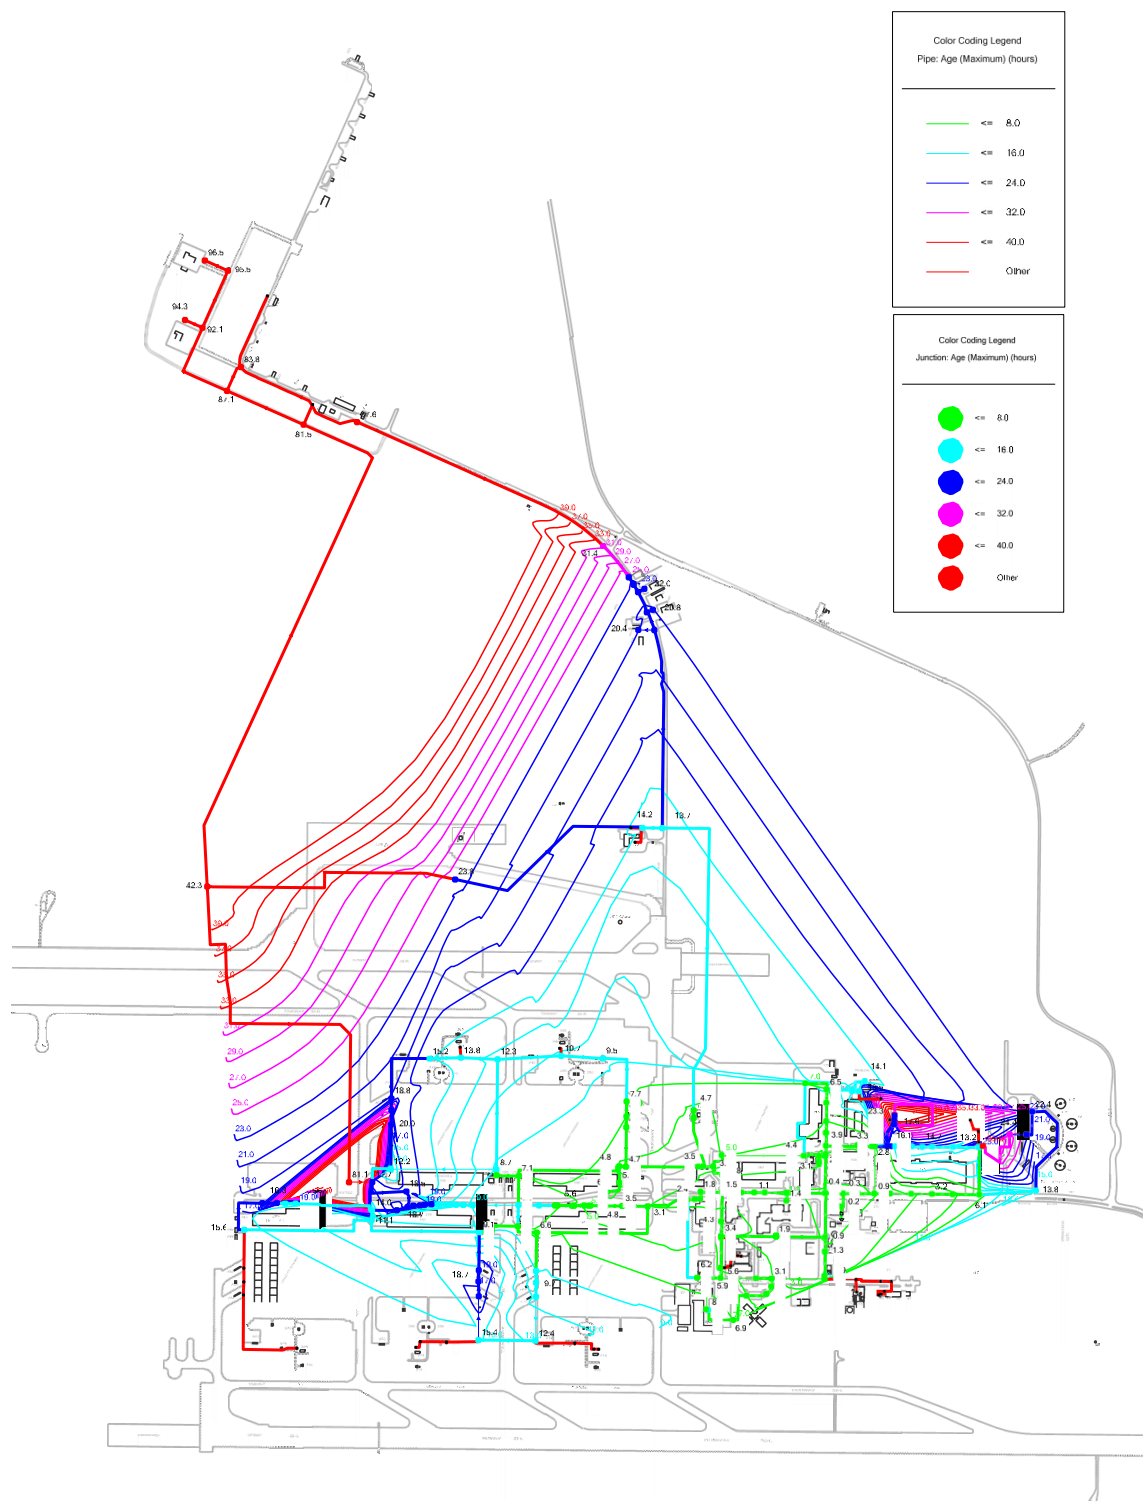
Color Coding Legend
Pipe: Age (Maximum) (hours)

<= 8.0
<= 16.0
<= 24.0
<= 32.0
<= 40.0
Other

Color Coding Legend
Junction: Age (Maximum) (hours)

<= 8.0
<= 16.0
<= 24.0
<= 32.0
<= 40.0
Other

96.5
95.5
94.3
92.1
83.8
87.1
81.5
42.3
23.3
14.2
13.7
20.4
20.8
22.0
21.4
15.2
13.8
12.3
10.7
9.5
18.8
20.0
12.2
8.7
7.1
7.7
4.7
4.8
4.7
3.5
14.1
22.4
21.0
19.0
16.1
13.2
13.8
6.1
3.3
2.8
3.9
4.4
6.5
1.5
1.1
1.4
1.8
0.4
0.3
0.9
0.2
2.2
3.1
3.5
4.3
3.4
1.9
3.1
1.3
0.9
6.2
5.9
5.6
6.9
4.8
6.6
18.7
18.4
12.4
15.6
6.0
21.0
19.0
23.0
25.0
27.0
29.0
30.0